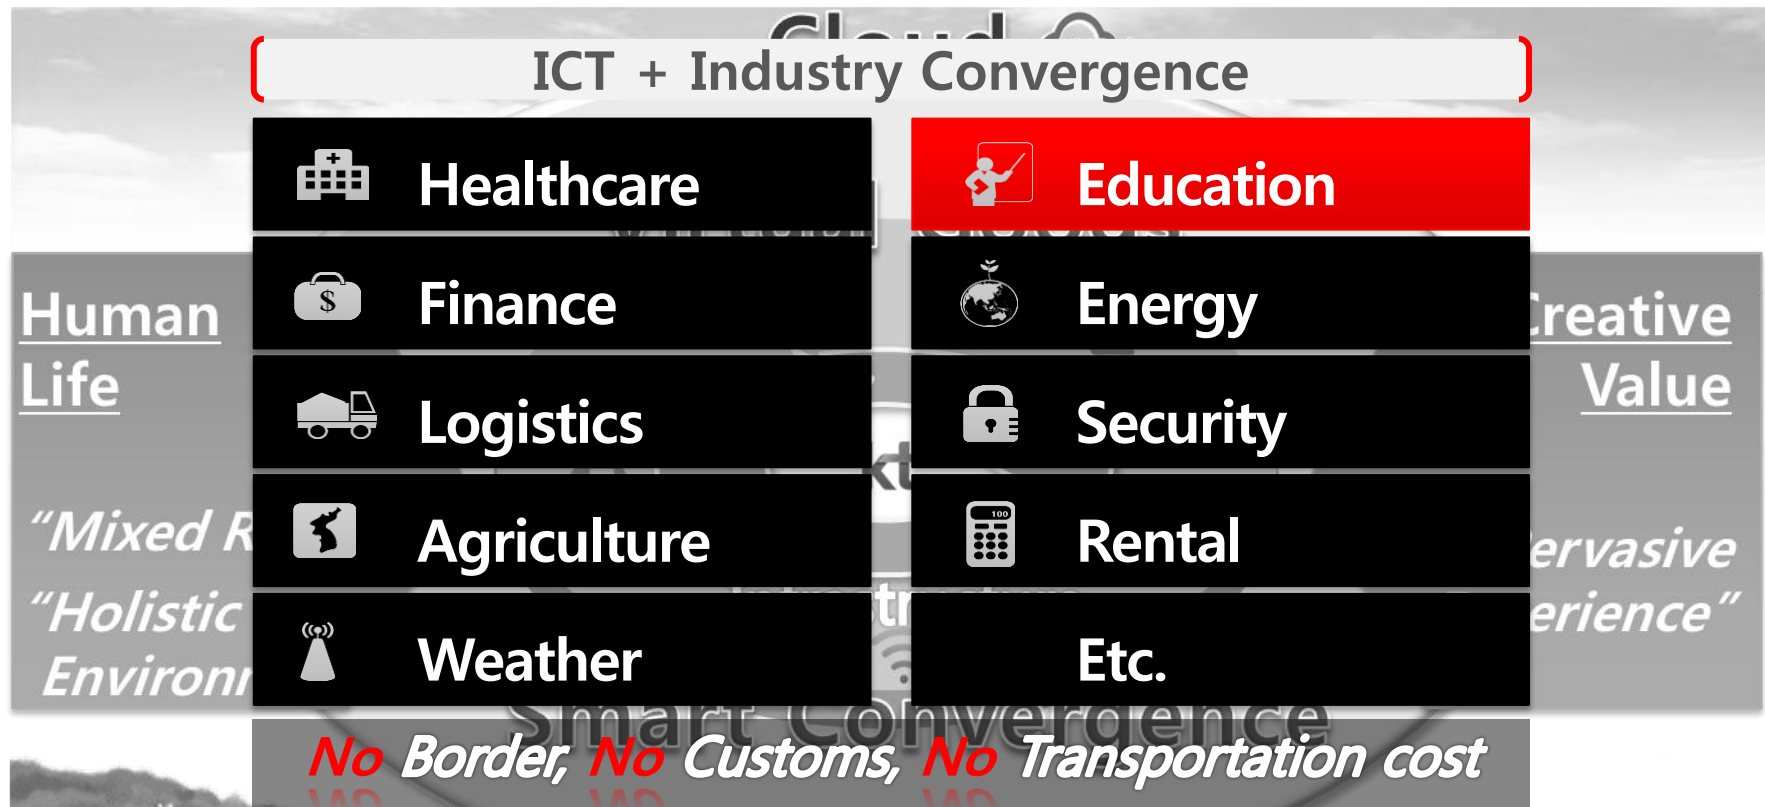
ICT + Industry Convergence

Healthcare

Education

Finance

Energy

Logistics

Security

Agriculture

Rental

Weather

Etc.

Human Life

"Mixed R

"Holistic Environ

Creative Value

ervasive erience"

No Border, No Customs, No Transportation cost